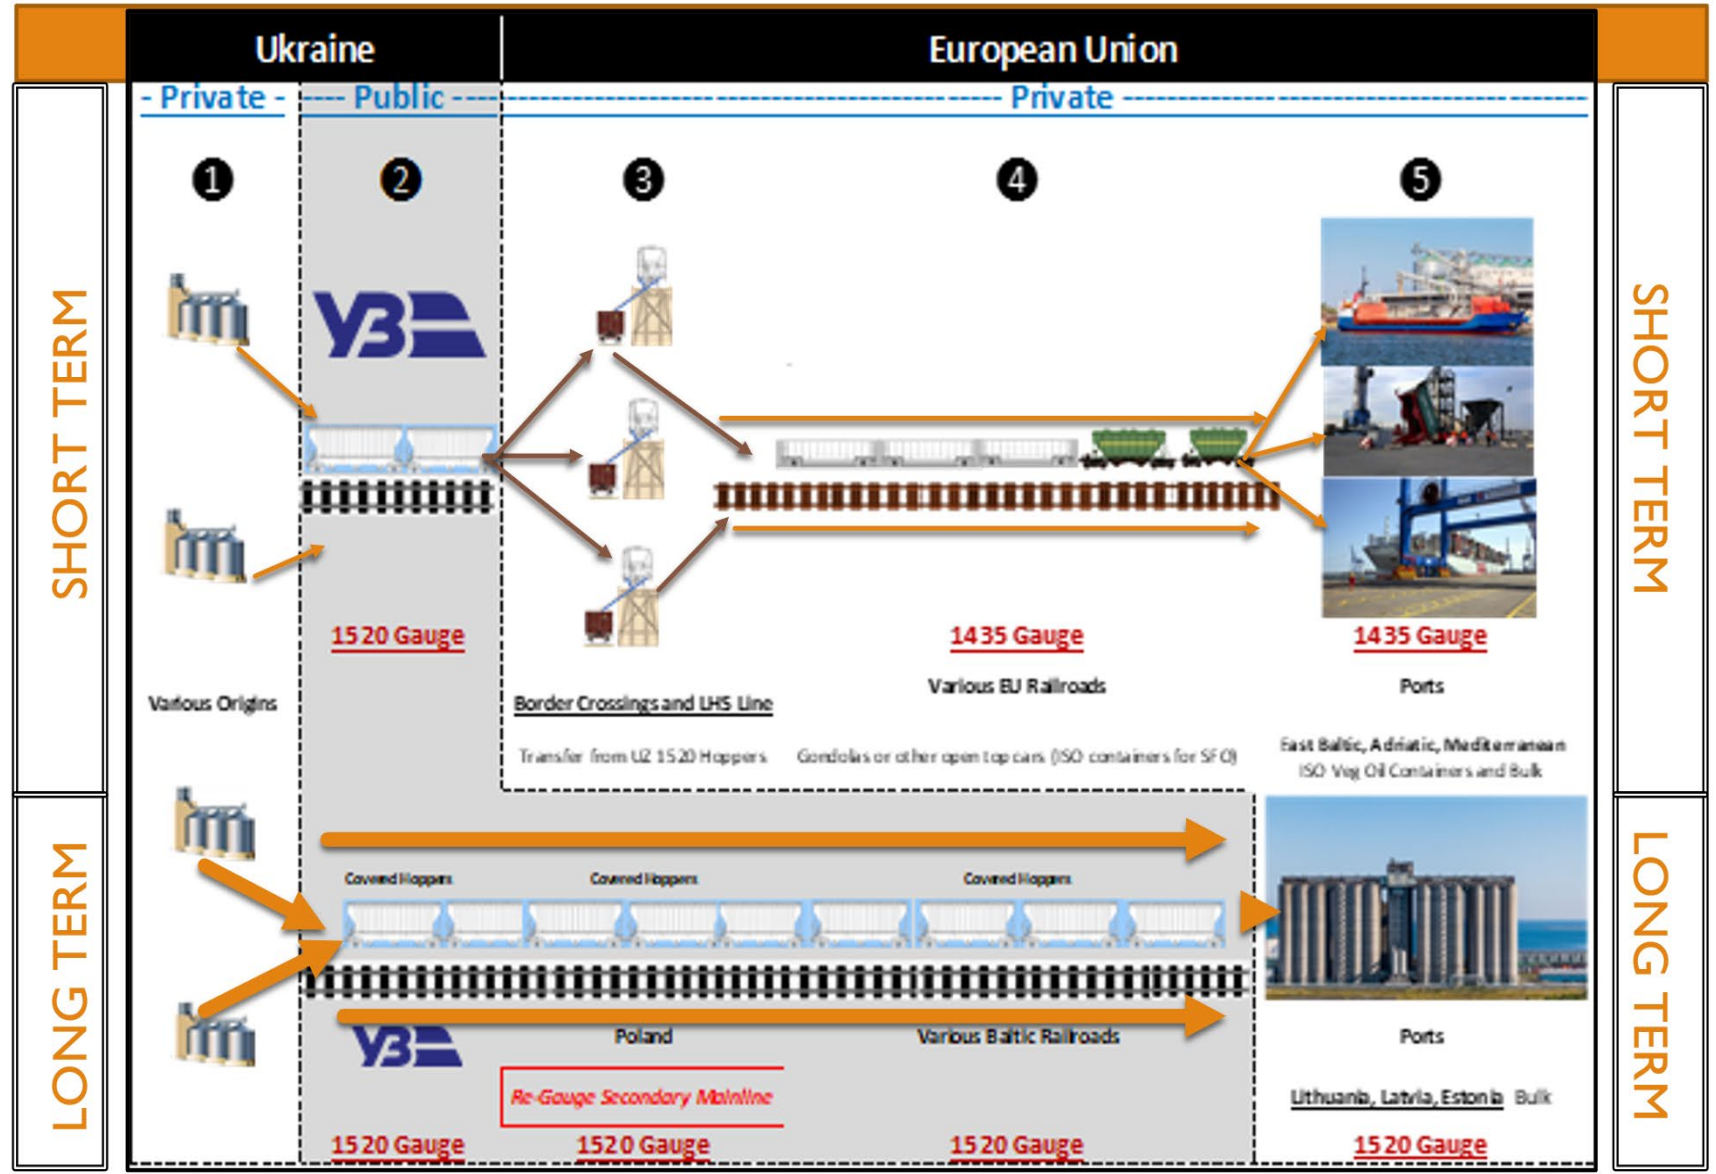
Ukraine

European Union

- Private -

---- Public ----

------ Private ------

SHORT TERM

SHORT TERM

❶

❷

❸

❹

❺

УЗ

1520 Gauge

1435 Gauge

1435 Gauge

Various Origins

Border Crossings and LHS Line

Various EU Railroads

Ports

Transfer from UZ 1520 Hoppers

Gondolas or other open top cars (ISO containers for SFO)

East Baltic, Adriatic, Mediterranean
ISO Veg Oil Containers and Bulk

LONG TERM

LONG TERM

Covered Hoppers

Covered Hoppers

Covered Hoppers

УЗ

Poland

Various Baltic Railroads

Ports

Re-Gauge Secondary Mainline

Lithuania, Latvia, Estonia Bulk

1520 Gauge

1520 Gauge

1520 Gauge

1520 Gauge